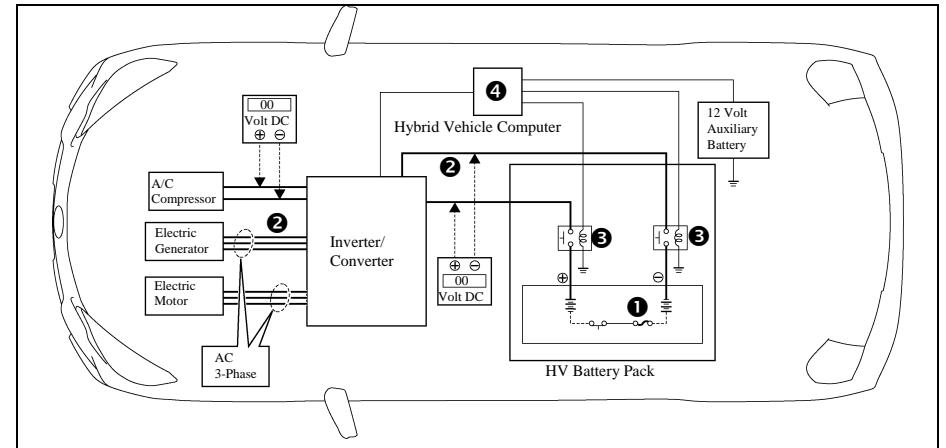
00
Volt DC
⊕ ⊖

❹

Hybrid Vehicle Computer

12 Volt Auxiliary Battery

A/C Compressor

❷

❷

Electric Generator

Inverter/ Converter

❸

❸

Electric Motor

⊕ ⊖
00
Volt DC

⊕

⊖

❶

AC 3-Phase

HV Battery Pack